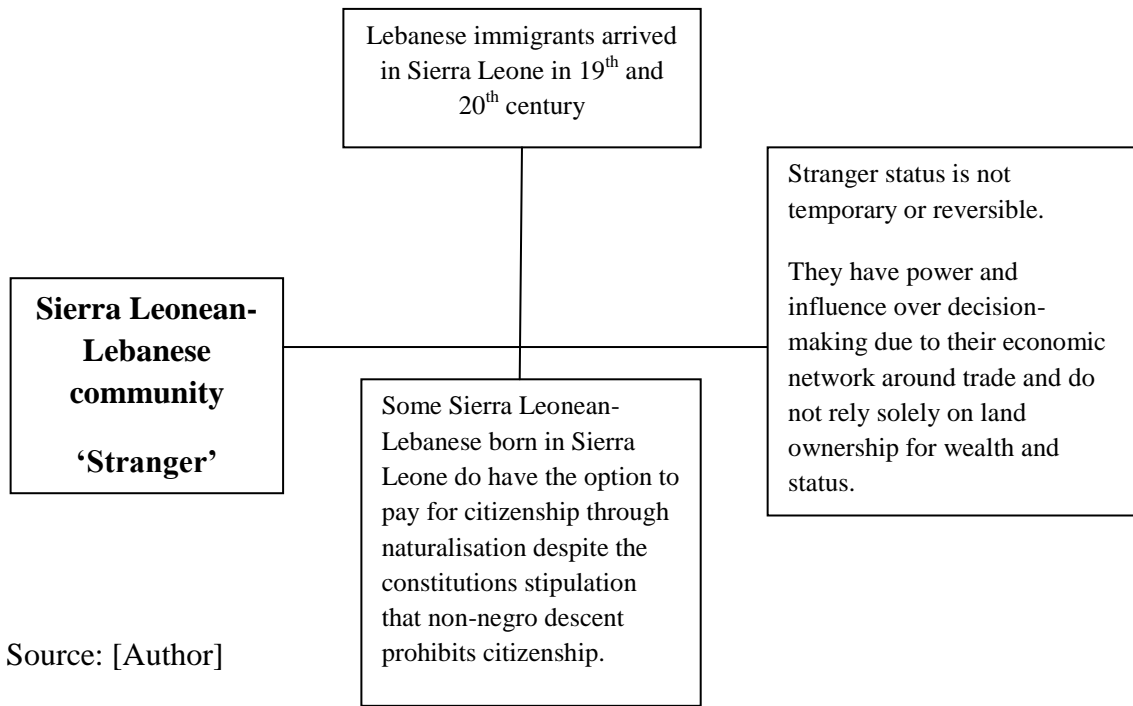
Lebanese immigrants arrived in Sierra Leone in $19^{th}$ and $20^{th}$ century

**Sierra Leonean-Lebanese community**

**'Stranger'**

Some Sierra Leonean-Lebanese born in Sierra Leone do have the option to pay for citizenship through naturalisation despite the constitutions stipulation that non-negro descent prohibits citizenship.

Stranger status is not temporary or reversible.

They have power and influence over decision-making due to their economic network around trade and do not rely solely on land ownership for wealth and status.

Source: [Author]